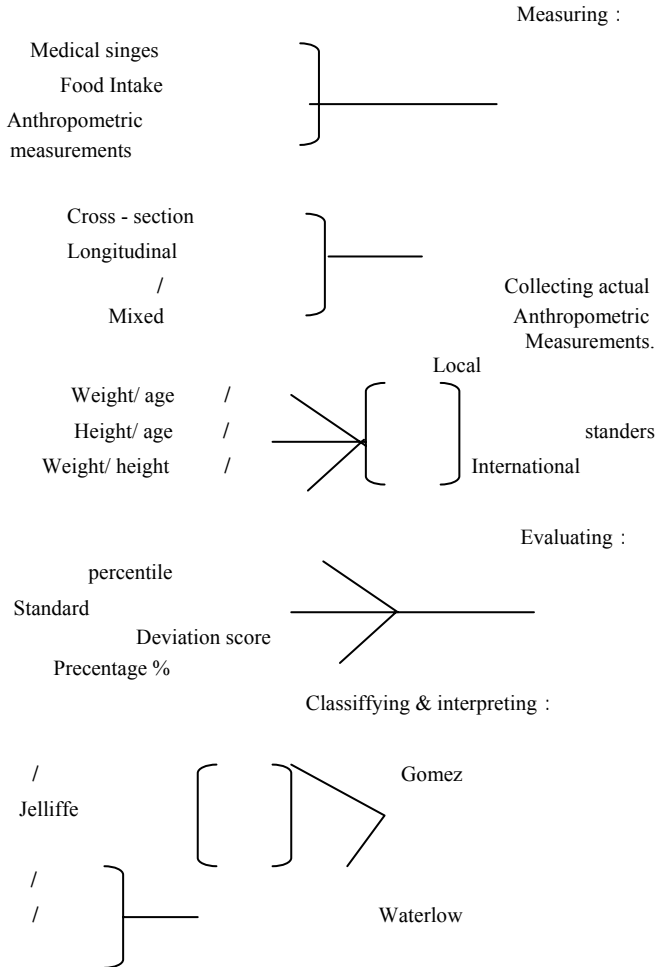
Measuring :

Medical singes
Food Intake
Anthropometric measurements

Cross - section
Longitudinal
/
Mixed

Collecting actual Anthropometric Measurements.

Local

Weight/ age /
Height/ age /
Weight/ height /

standers

International

Evaluating :

percentile
Standard
Deviation score
Precentage %

Classiffying & interpreting :

/
Jelliffe

Gomez

/
/

Waterlow